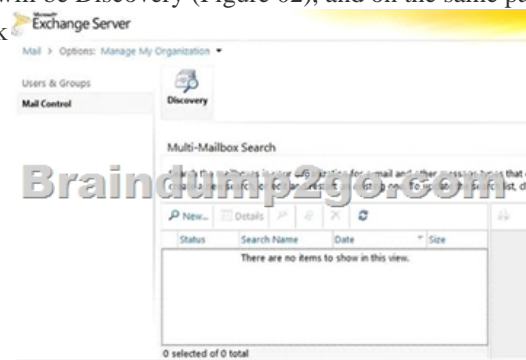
will be Discovery (Figure 62), and on the same pa
k

Microsoft Exchange Server

Mail > Options: Manage My Organization ▾

Users & Groups
Mail Control

Discovery

Multi-Mailbox Search

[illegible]

Braindump2go.com

New... Details

| Status | Search Name | Date | Size |
|---|---|---|---|
| There are no items to show in this view. | | | |

0 selected of 0 total